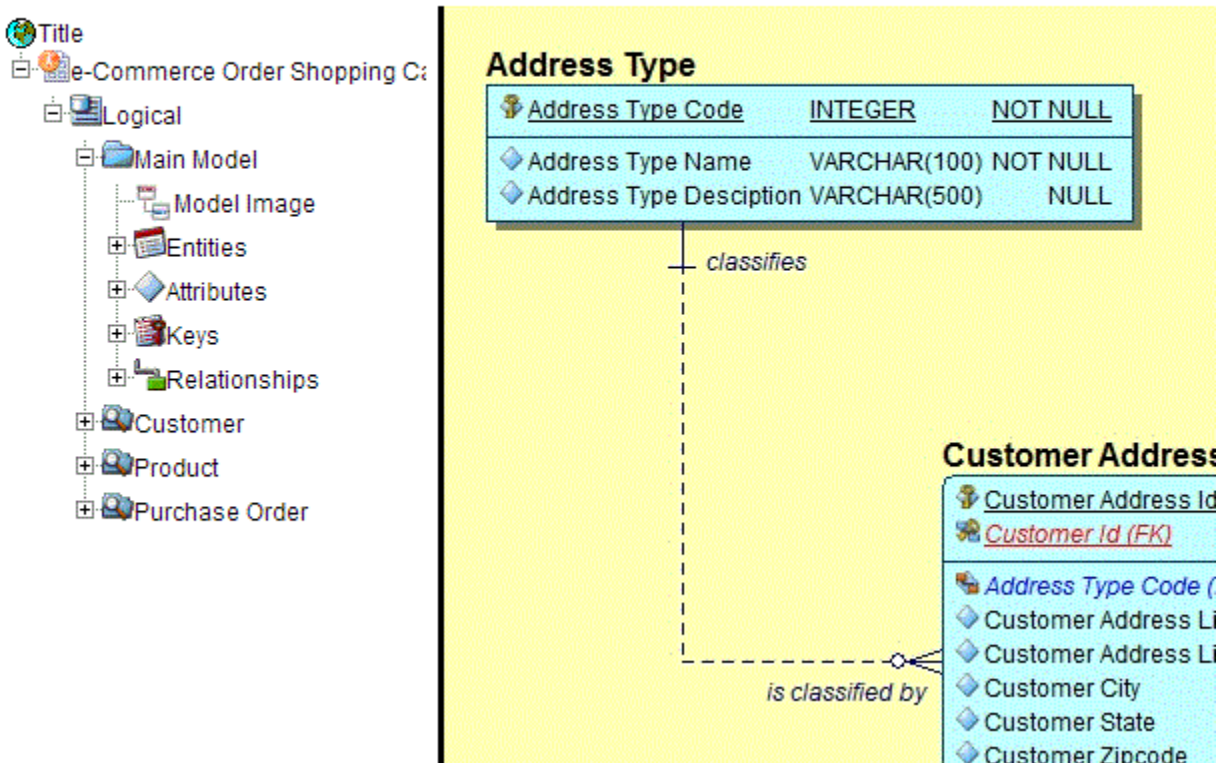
Title
e-Commerce Order Shopping Ca
Logical
Main Model
Model Image
Entities
Attributes
Keys
Relationships
Customer
Product
Purchase Order

Address Type

| Address Type Code | INTEGER | NOT NULL |
|---|---|---|
| Address Type Name | VARCHAR(100) | NOT NULL |
| Address Type Desciption | VARCHAR(500) | NULL |

classifies

is classified by

Customer Address

Customer Address Id
Customer Id (FK)
Address Type Code (
Customer Address Li
Customer Address Li
Customer City
Customer State
Customer Zipcode